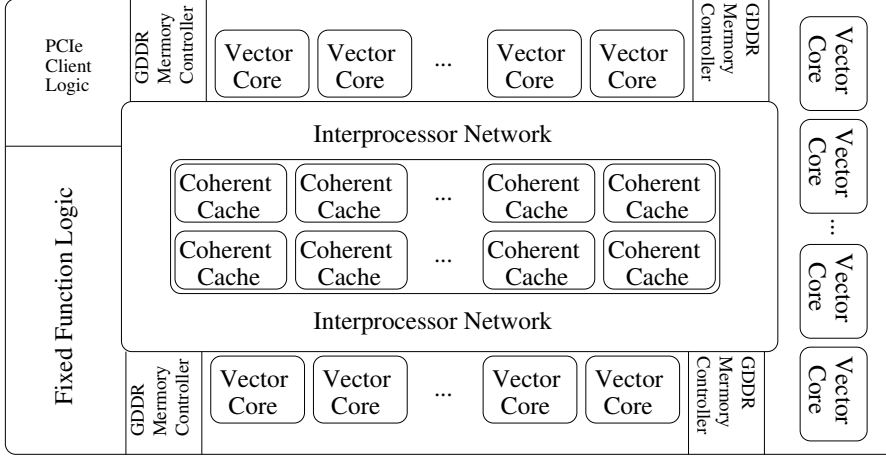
PCIe Client Logic

GDDR Mermory Controller

Vector Core

Vector Core

...

Vector Core

Vector Core

GDDR Mermory Controller

Vector Core

Vector Core

...

Vector Core

Vector Core

Interprocessor Network

Coherent Cache

Coherent Cache

...

Coherent Cache

Coherent Cache

Coherent Cache

Coherent Cache

...

Coherent Cache

Coherent Cache

Interprocessor Network

Fixed Function Logic

GDDR Mermory Controller

Vector Core

Vector Core

...

Vector Core

Vector Core

GDDR Mermory Controller